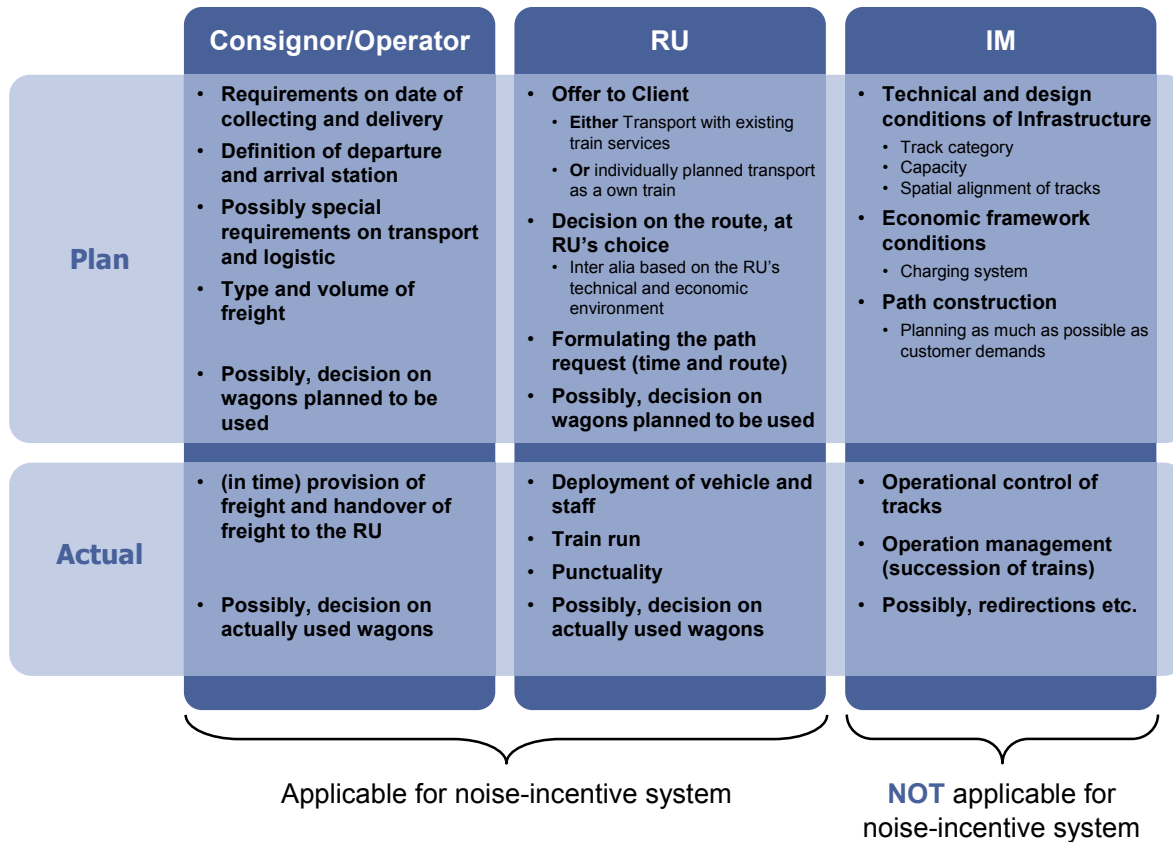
|  | Consignor/Operator | RU | IM |
|---|---|---|---|
| Plan | • Requirements on date of collecting and delivery<br>• Definition of departure and arrival station<br>• Possibly special requirements on transport and logistic<br>• Type and volume of freight<br>• Possibly, decision on wagons planned to be used | • Offer to Client<br>  • Either Transport with existing train services<br>  • Or individually planned transport as a own train<br>• Decision on the route, at RU's choice<br>  • Inter alia based on the RU's technical and economic environment<br>• Formulating the path request (time and route)<br>• Possibly, decision on wagons planned to be used | • Technical and design conditions of Infrastructure<br>  • Track category<br>  • Capacity<br>  • Spatial alignment of tracks<br>• Economic framework conditions<br>  • Charging system<br>• Path construction<br>  • Planning as much as possible as customer demands |
| Actual | • (in time) provision of freight and handover of freight to the RU<br>• Possibly, decision on actually used wagons | • Deployment of vehicle and staff<br>• Train run<br>• Punctuality<br>• Possibly, decision on actually used wagons | • Operational control of tracks<br>• Operation management (succession of trains)<br>• Possibly, redirections etc. |

Applicable for noise-incentive system

NOT applicable for noise-incentive system